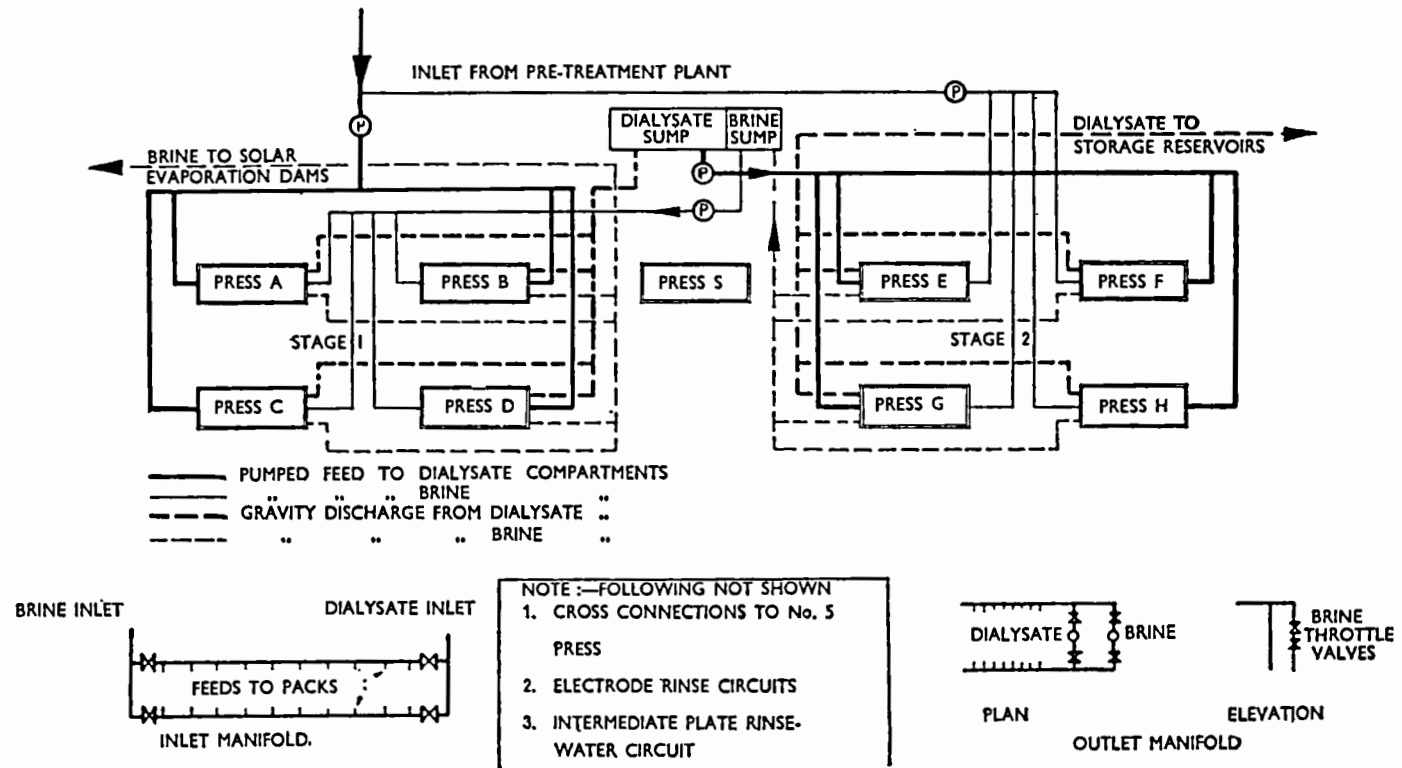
INLET FROM PRE-TREATMENT PLANT

P

P

DIALYSATE SUMP

BRINE SUMP

P

P

P

BRINE TO SOLAR EVAPORATION DAMS

DIALYSATE TO STORAGE RESERVOIRS

PRESS A

PRESS B

PRESS S

PRESS E

PRESS F

STAGE 1

STAGE 2

PRESS C

PRESS D

PRESS G

PRESS H

PUMPED FEED TO DIALYSATE COMPARTMENTS
" " " BRINE "
GRAVITY DISCHARGE FROM DIALYSATE "
" " " BRINE "

BRINE INLET

DIALYSATE INLET

FEEDS TO PACKS

INLET MANIFOLD.

NOTE:—FOLLOWING NOT SHOWN
1. CROSS CONNECTIONS TO No. 5 PRESS
2. ELECTRODE RINSE CIRCUITS
3. INTERMEDIATE PLATE RINSE-WATER CIRCUIT

DIALYSATE

BRINE

BRINE THROTTLE VALVES

PLAN

ELEVATION

OUTLET MANIFOLD